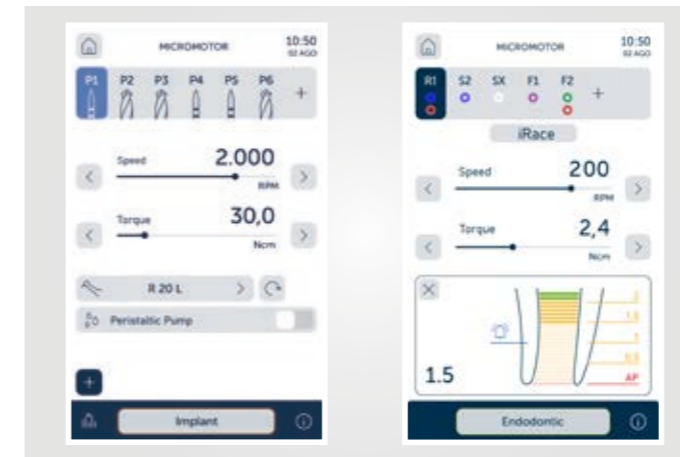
MICROMOTOR 10:50 02 AGO

P1 P2 P3 P4 P5 P6 +

Speed 2.000 RPM

Torque 30,0 Ncm

R 20 L

Peristaltic Pump

+

Implant

MICROMOTOR 10:50 02 AGO

R1 S2 SX F1 F2 +

iRace

Speed 200 RPM

Torque 2,4 Ncm

2
1.5
1
0.5
AP

1.5

Endodontic